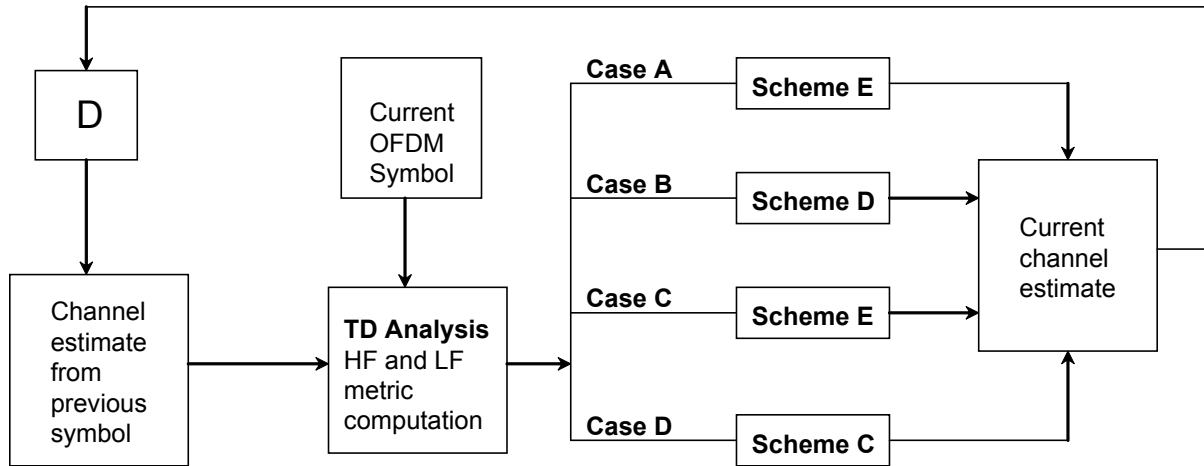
D

Current OFDM Symbol

Case A

Scheme E

Case B

Scheme D

Current channel estimate

Channel estimate from previous symbol

TD Analysis HF and LF metric computation

Case C

Scheme E

Case D

Scheme C